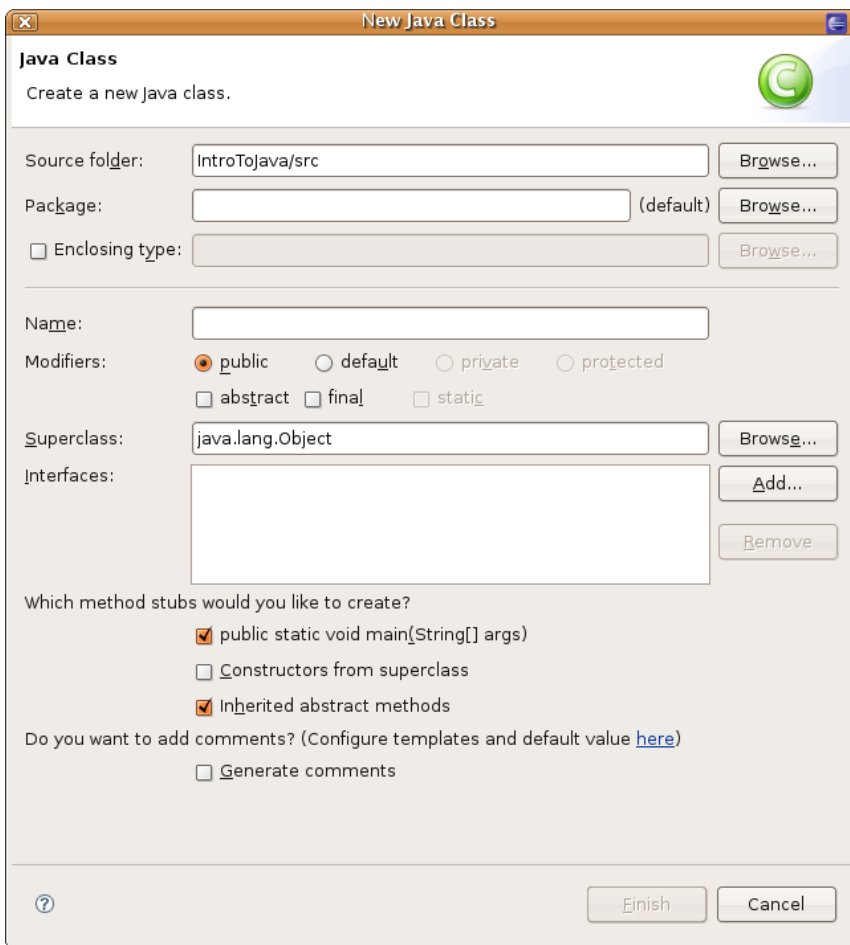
New Java Class

Java Class

Create a new Java class.

Source folder: IntroToJava/src Browse...

Package: (default) Browse...

Enclosing type: Browse...

Name:

Modifiers: public default private protected

abstract final static

Superclass: java.lang.Object Browse...

Interfaces: Add...

Remove

Which method stubs would you like to create?

public static void main(String[] args)

Constructors from superclass

Inherited abstract methods

Do you want to add comments? (Configure templates and default value here)

Generate comments

?

Finish Cancel